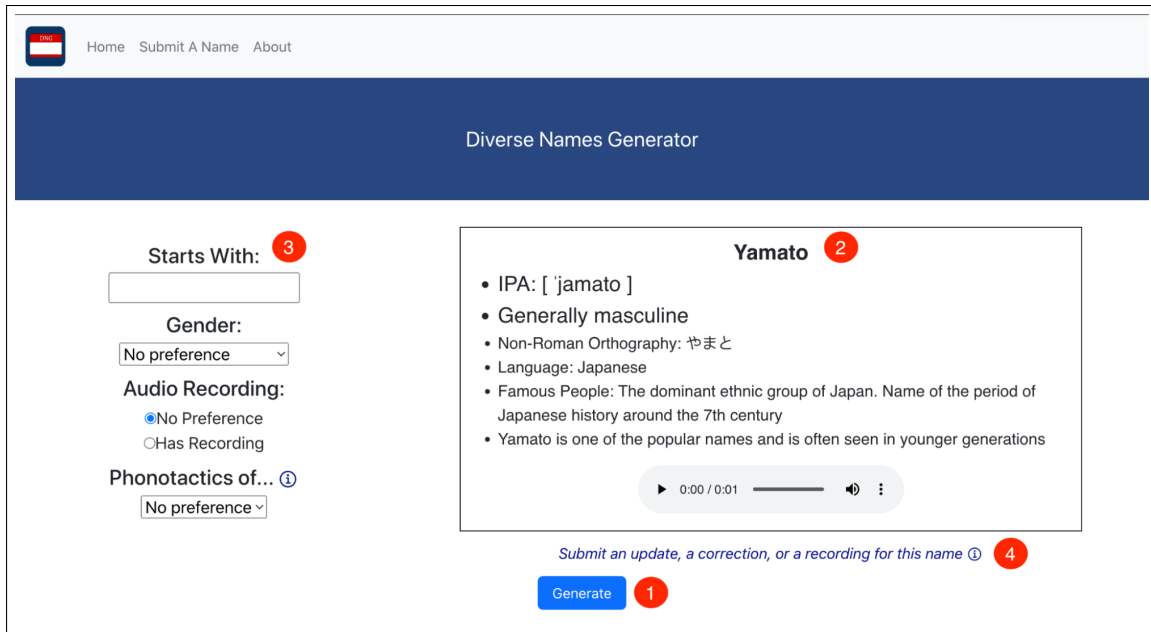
DNG

Home Submit A Name About

Diverse Names Generator

Starts With: 3

Gender:
No preference

Audio Recording:
No Preference
Has Recording

Phonotactics of... ⓘ
No preference

Yamato 2

- IPA: [ ˈjamato ]
- Generally masculine
- Non-Roman Orthography: やまと
- Language: Japanese
- Famous People: The dominant ethnic group of Japan. Name of the period of Japanese history around the 7th century
- Yamato is one of the popular names and is often seen in younger generations

0:00 / 0:01

Submit an update, a correction, or a recording for this name ⓘ 4

Generate 1